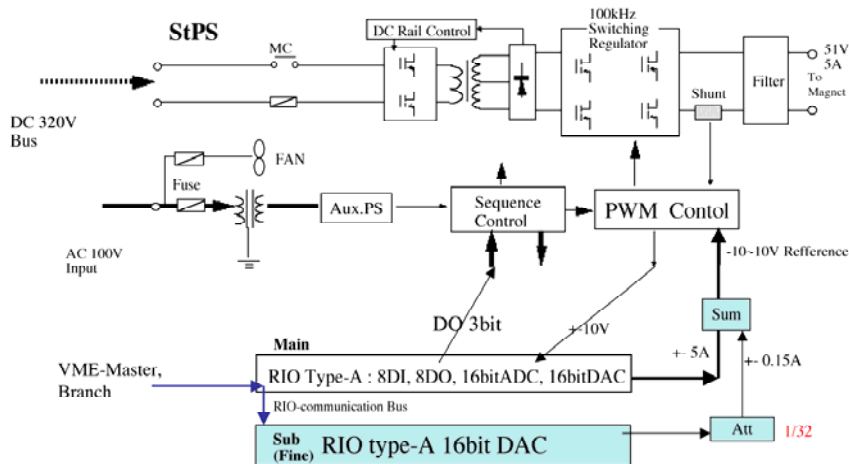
StPS

DC Rail Control

100kHz Switching Regulator

MC

51V 5A To Magnet

Filter

Shunt

DC 320V Bus

FAN

Fuse

Aux.PS

Sequence Control

PWM Contol

AC 100V Input

-10~10V Refference

DO 3bit

+-10V

Sum

Main

+- 5A

VME-Master, Branch

RIO Type-A : 8DI, 8DO, 16bitADC, 16bitDAC

+- 0.15A

RIO-communication Bus

Sub (Fine)

RIO type-A 16bit DAC

Att

1/32